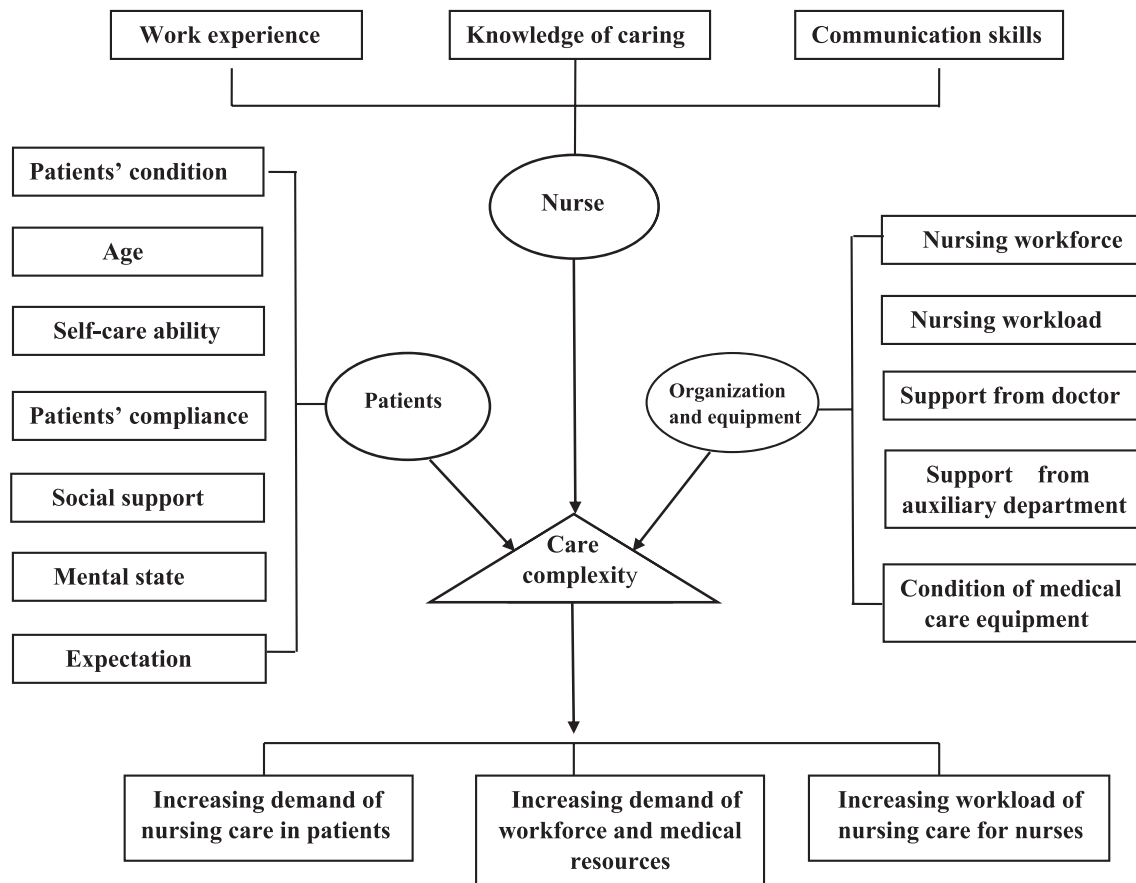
Work experience

Knowledge of caring

Communication skills

Nurse

Patients' condition

Age

Self-care ability

Patients' compliance

Social support

Mental state

Expectation

Patients

Organization and equipment

Nursing workforce

Nursing workload

Support from doctor

Support from auxiliary department

Condition of medical care equipment

Care complexity

Increasing demand of nursing care in patients

Increasing demand of workforce and medical resources

Increasing workload of nursing care for nurses